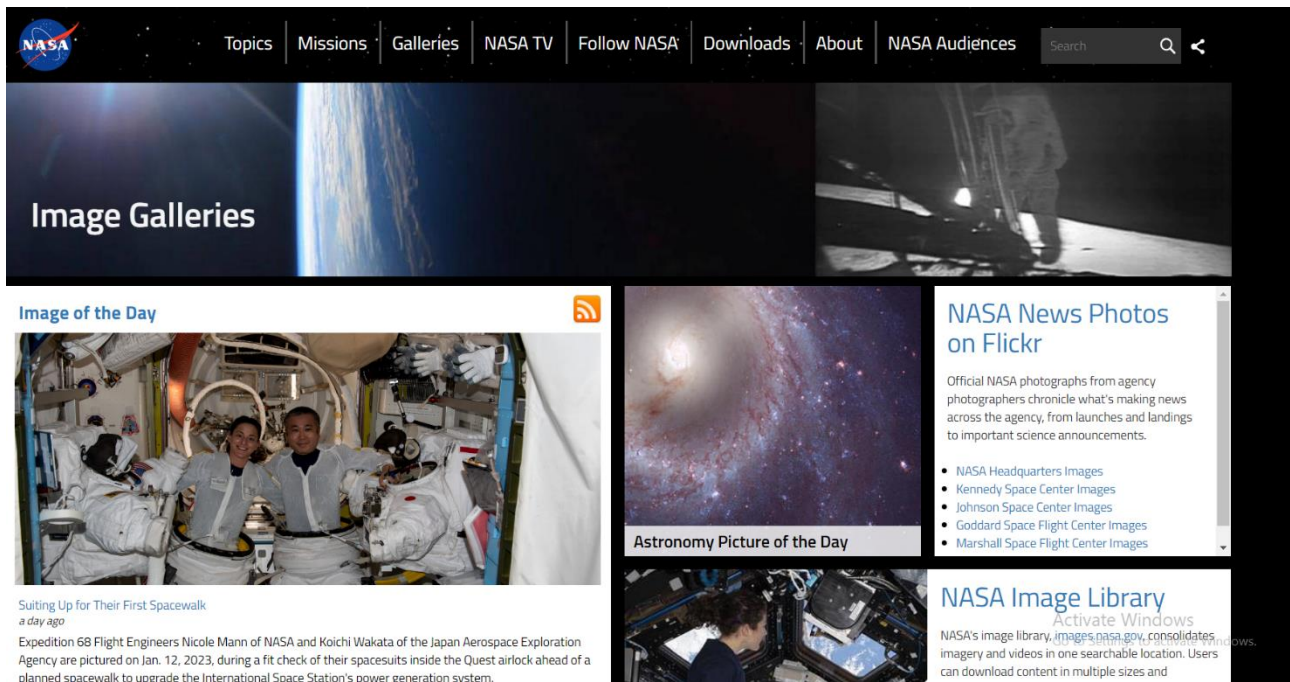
NASA

Topics | Missions | Galleries | NASA TV | Follow NASA | Downloads | About | NASA Audiences

Search

Image Galleries

Image of the Day

Suiting Up for Their First Spacewalk
a day ago
Expedition 68 Flight Engineers Nicole Mann of NASA and Koichi Wakata of the Japan Aerospace Exploration Agency are pictured on Jan. 12, 2023, during a fit check of their spacesuits inside the Quest airlock ahead of a planned spacewalk to upgrade the International Space Station's power generation system.

Astronomy Picture of the Day

NASA News Photos on Flickr

Official NASA photographs from agency photographers chronicle what's making news across the agency, from launches and landings to important science announcements.

- NASA Headquarters Images
- Kennedy Space Center Images
- Johnson Space Center Images
- Goddard Space Flight Center Images
- Marshall Space Flight Center Images

NASA Image Library

NASA's image library, images.nasa.gov, consolidates imagery and videos in one searchable location. Users can download content in multiple sizes and

Activate Windows
Go to Settings to activate Windows.